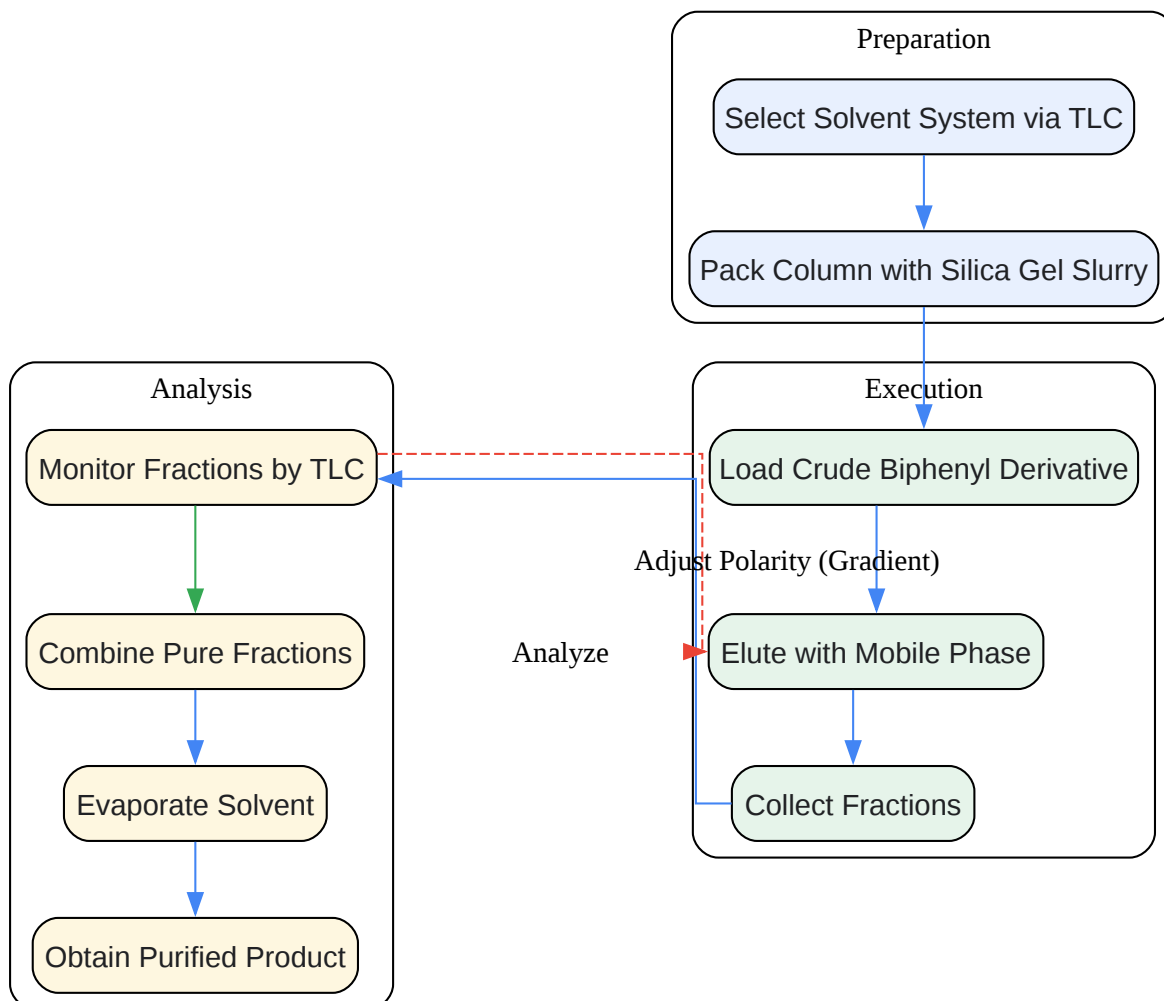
Preparation

Select Solvent System via TLC

Pack Column with Silica Gel Slurry

Execution

Load Crude Biphenyl Derivative

Adjust Polarity (Gradient)

Elute with Mobile Phase

Collect Fractions

Analyze

Analysis

Monitor Fractions by TLC

Combine Pure Fractions

Evaporate Solvent

Obtain Purified Product